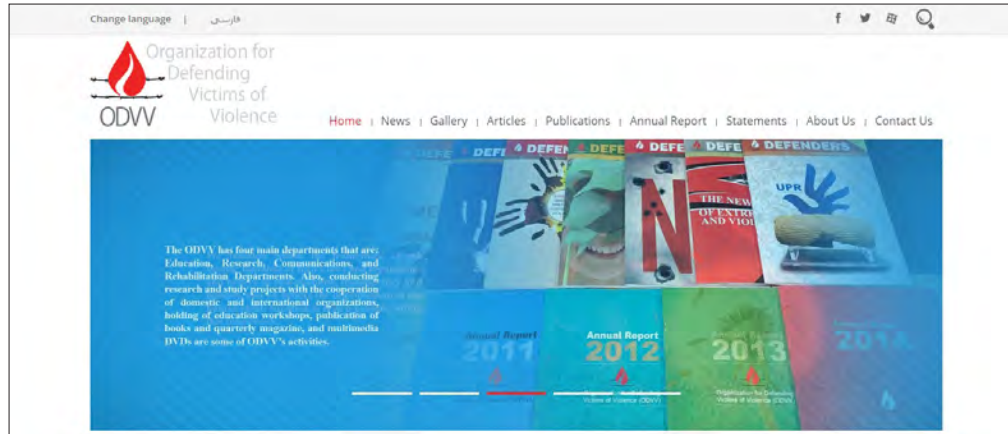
Change language | فارسی

ODVV Organization for Defending Victims of Violence

Home | News | Gallery | Articles | Publications | Annual Report | Statements | About Us | Contact Us

The ODVV has four main departments that are: Education, Research, Communications, and Rehabilitation Departments. Also, conducting research and study projects with the cooperation of domestic and international organizations, holding of education workshops, publication of books and quarterly magazine, and multimedia DVDs are some of ODVV's activities.

DEFE DEFE DEFEN DEFE DEFE DEFE DEFENDERS

THE NEW OF EXTRE AND VIOL

UPR

Annual Report 2011

Annual Report 2012

Annual Report 2013

2014

Victims of Violence (ODVV)

Organization for Defending Victims of Violence (ODVV)